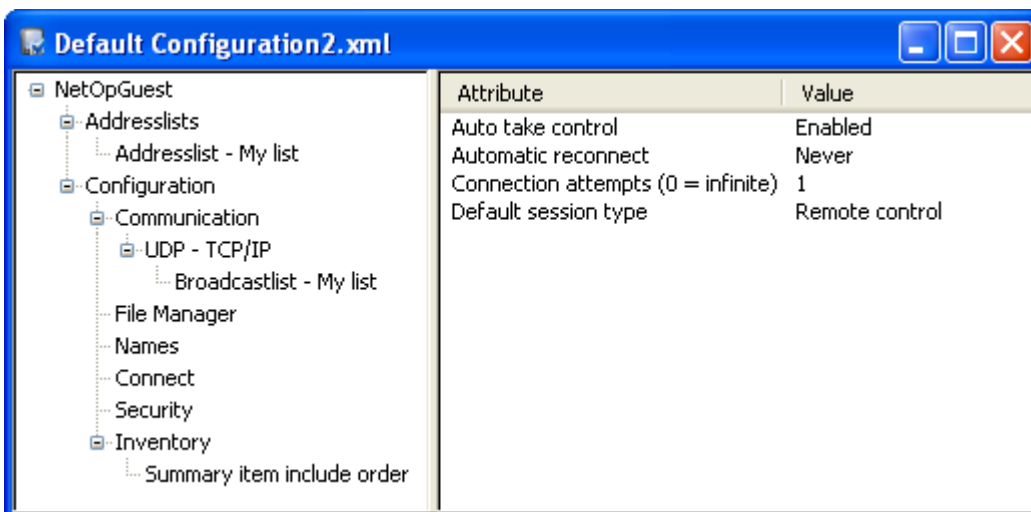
Default Configuration2.xml

NetOpGuest
Addresslists
Addresslist - My list
Configuration
Communication
UDP - TCP/IP
Broadcastlist - My list
File Manager
Names
Connect
Security
Inventory
Summary item include order

| Attribute | Value |
|---|---|
| Auto take control | Enabled |
| Automatic reconnect | Never |
| Connection attempts (0 = infinite) | 1 |
| Default session type | Remote control |